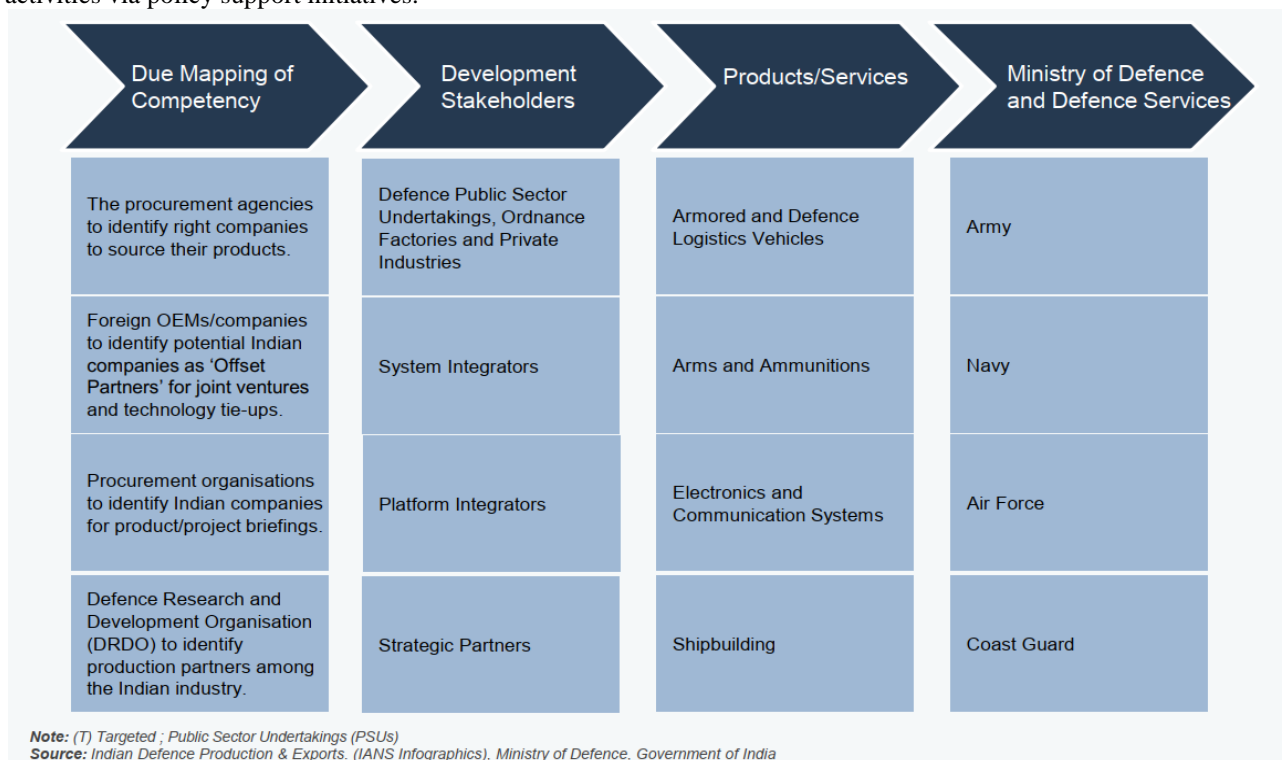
activities via policy support initiatives.

| Due Mapping of Competency | Development Stakeholders | Products/Services | Ministry of Defence and Defence Services |
|---|---|---|---|
| The procurement agencies to identify right companies to source their products. | Defence Public Sector Undertakings, Ordnance Factories and Private Industries | Armored and Defence Logistics Vehicles | Army |
| Foreign OEMs/companies to identify potential Indian companies as 'Offset Partners' for joint ventures and technology tie-ups. | System Integrators | Arms and Ammunitions | Navy |
| Procurement organisations to identify Indian companies for product/project briefings. | Platform Integrators | Electronics and Communication Systems | Air Force |
| Defence Research and Development Organisation (DRDO) to identify production partners among the Indian industry. | Strategic Partners | Shipbuilding | Coast Guard |

Note: (T) Targeted ; Public Sector Undertakings (PSUs)
Source: Indian Defence Production & Exports, (IANS Infographics), Ministry of Defence, Government of India